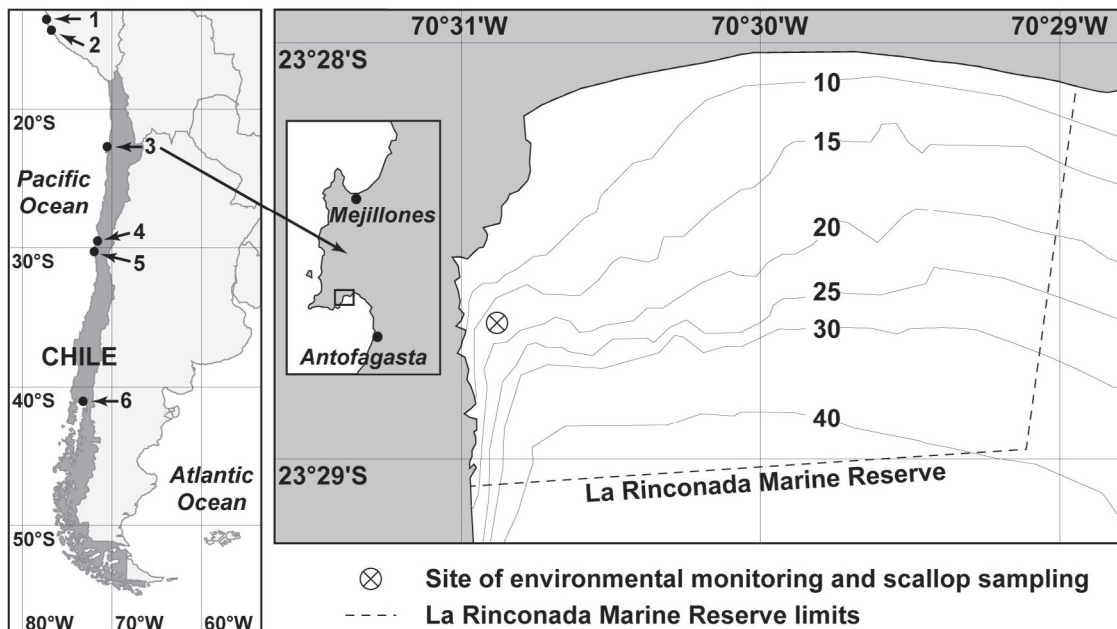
1
2
20°S
3
Pacific Ocean
4
30°S
5
CHILE
40°S
6
Atlantic Ocean
50°S
80°W
70°W
60°W

Mejillones
Antofagasta

70°31'W
70°30'W
70°29'W
23°28'S
10
15
20
25
30
40
23°29'S
La Rinconada Marine Reserve

⊗ Site of environmental monitoring and scallop sampling
- - - La Rinconada Marine Reserve limits